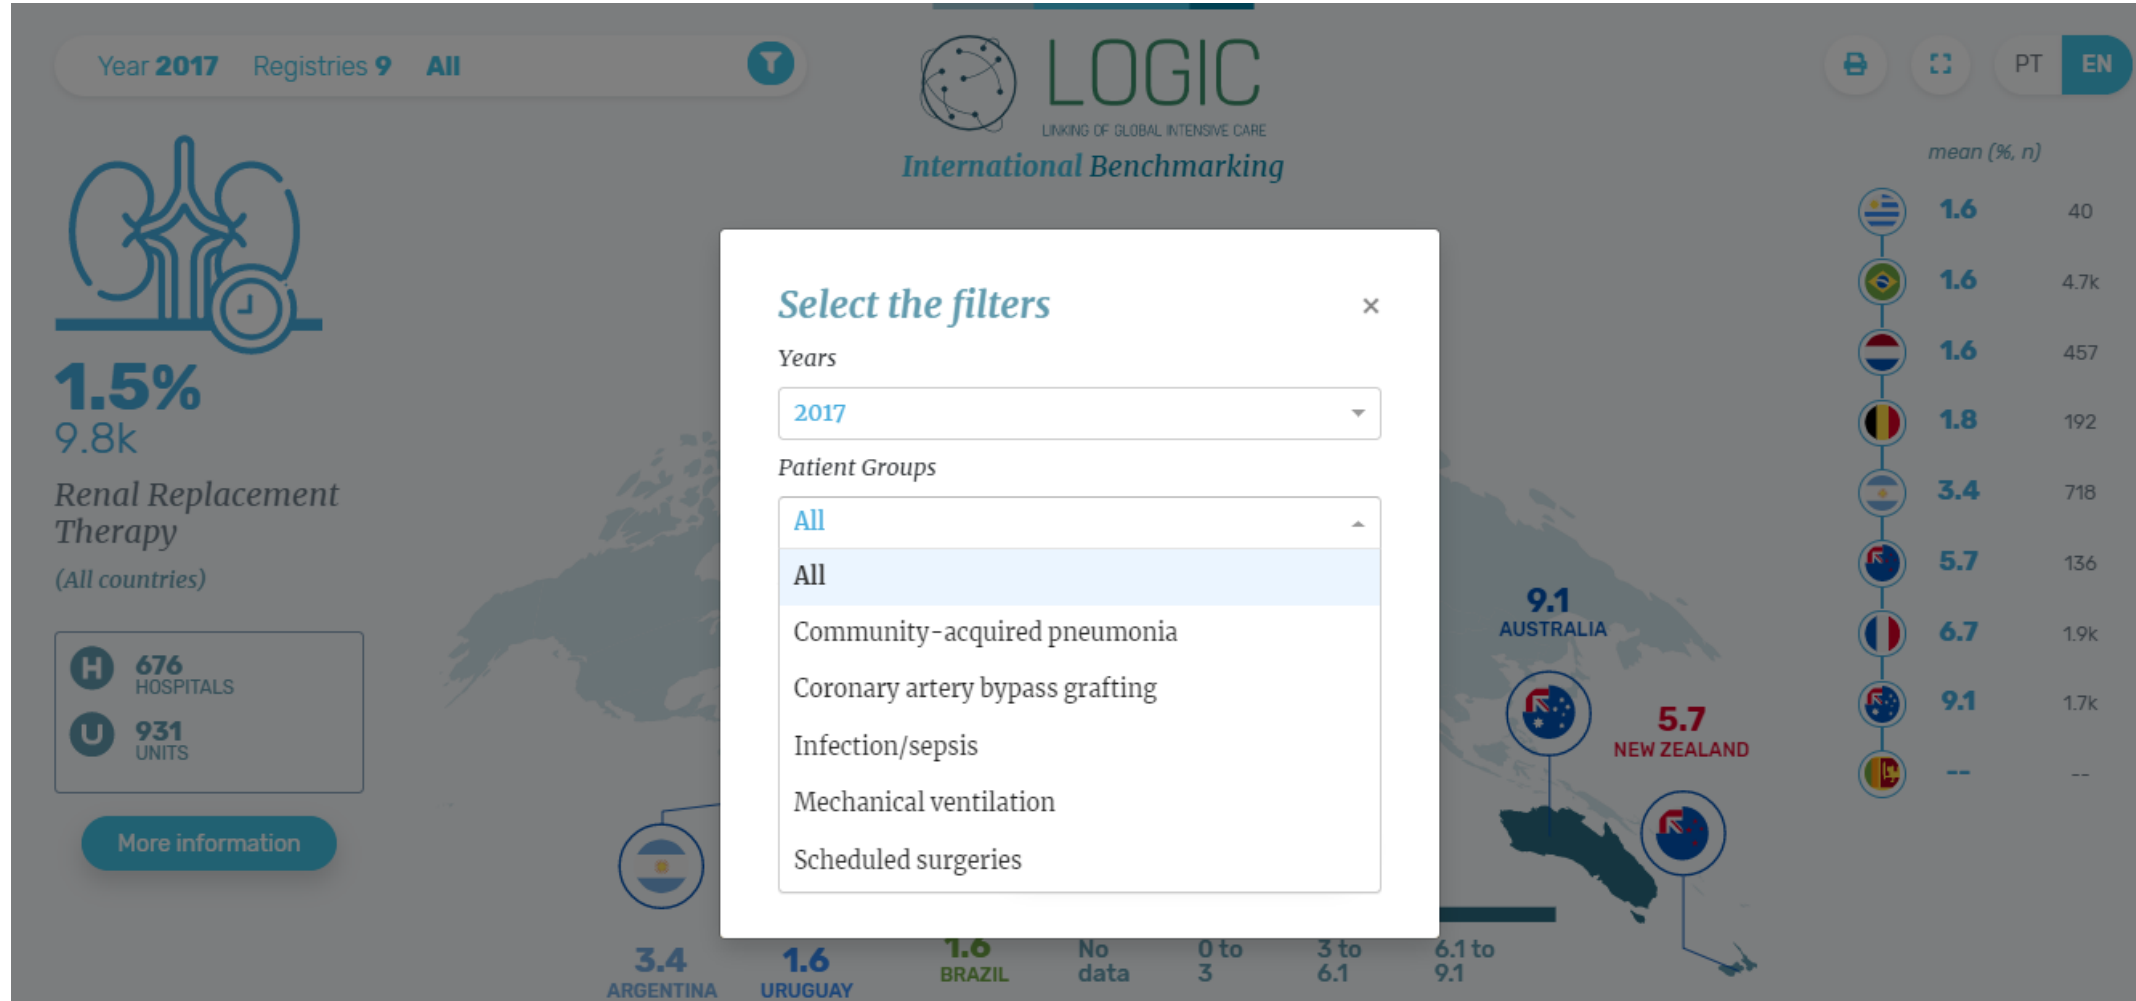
Year 2017 Registries 9 All

LOGIC
LINKING OF GLOBAL INTENSIVE CARE
International Benchmarking

PT EN

1.5%
9.8k
Renal Replacement Therapy
(All countries)

676 HOSPITALS
931 UNITS

More information

Select the filters ×

Years
2017

Patient Groups
All

All
Community-acquired pneumonia
Coronary artery bypass grafting
Infection/sepsis
Mechanical ventilation
Scheduled surgeries

mean (%, n)

| | |
|---|---|
| 1.6 | 40 |
| 1.6 | 4.7k |
| 1.6 | 457 |
| 1.8 | 192 |
| 3.4 | 718 |
| 5.7 | 136 |
| 6.7 | 1.9k |
| 9.1 | 1.7k |
| -- | -- |

9.1 AUSTRALIA
5.7 NEW ZEALAND

3.4 ARGENTINA
1.6 URUGUAY
1.6 BRAZIL
No data
0 to 3
3 to 6.1
6.1 to 9.1